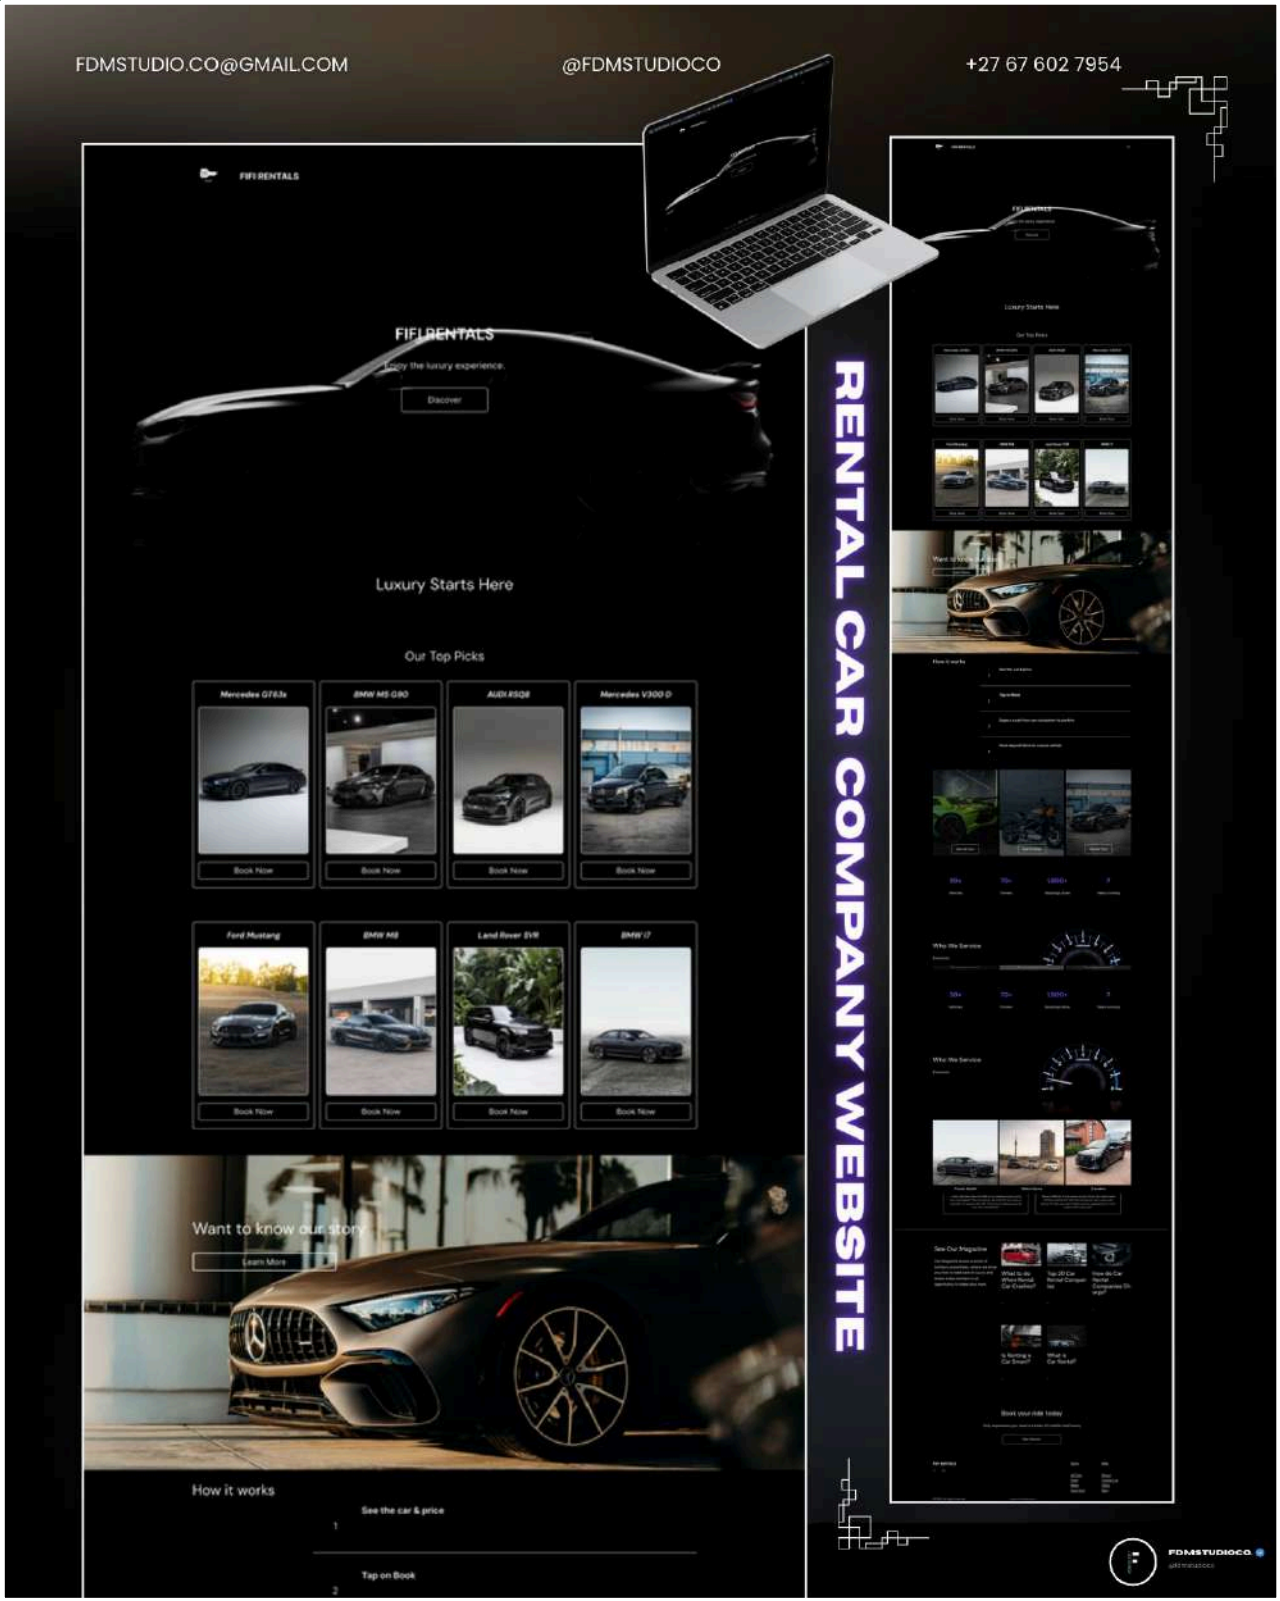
FDMSTUDIO.CO@GMAIL.COM

@FDMSTUDIOCO

+27 67 602 7954

FIFI RENTALS

FIFI RENTALS

Enjoy the luxury experience.

Discover

Luxury Starts Here

Our Top Picks

| Mercedes GT63s | BMW M5 G90 | AUDI RSQ8 | Mercedes V300 D |
|---|---|---|---|
| Book Now | Book Now | Book Now | Book Now |

| Ford Mustang | BMW M8 | Land Rover SVR | BMW i7 |
|---|---|---|---|
| Book Now | Book Now | Book Now | Book Now |

Want to know our story

Learn More

How it works

See the car & price

1

Tap on Book

2

RENTAL CAR COMPANY WEBSITE

FDMSTUDIOCO